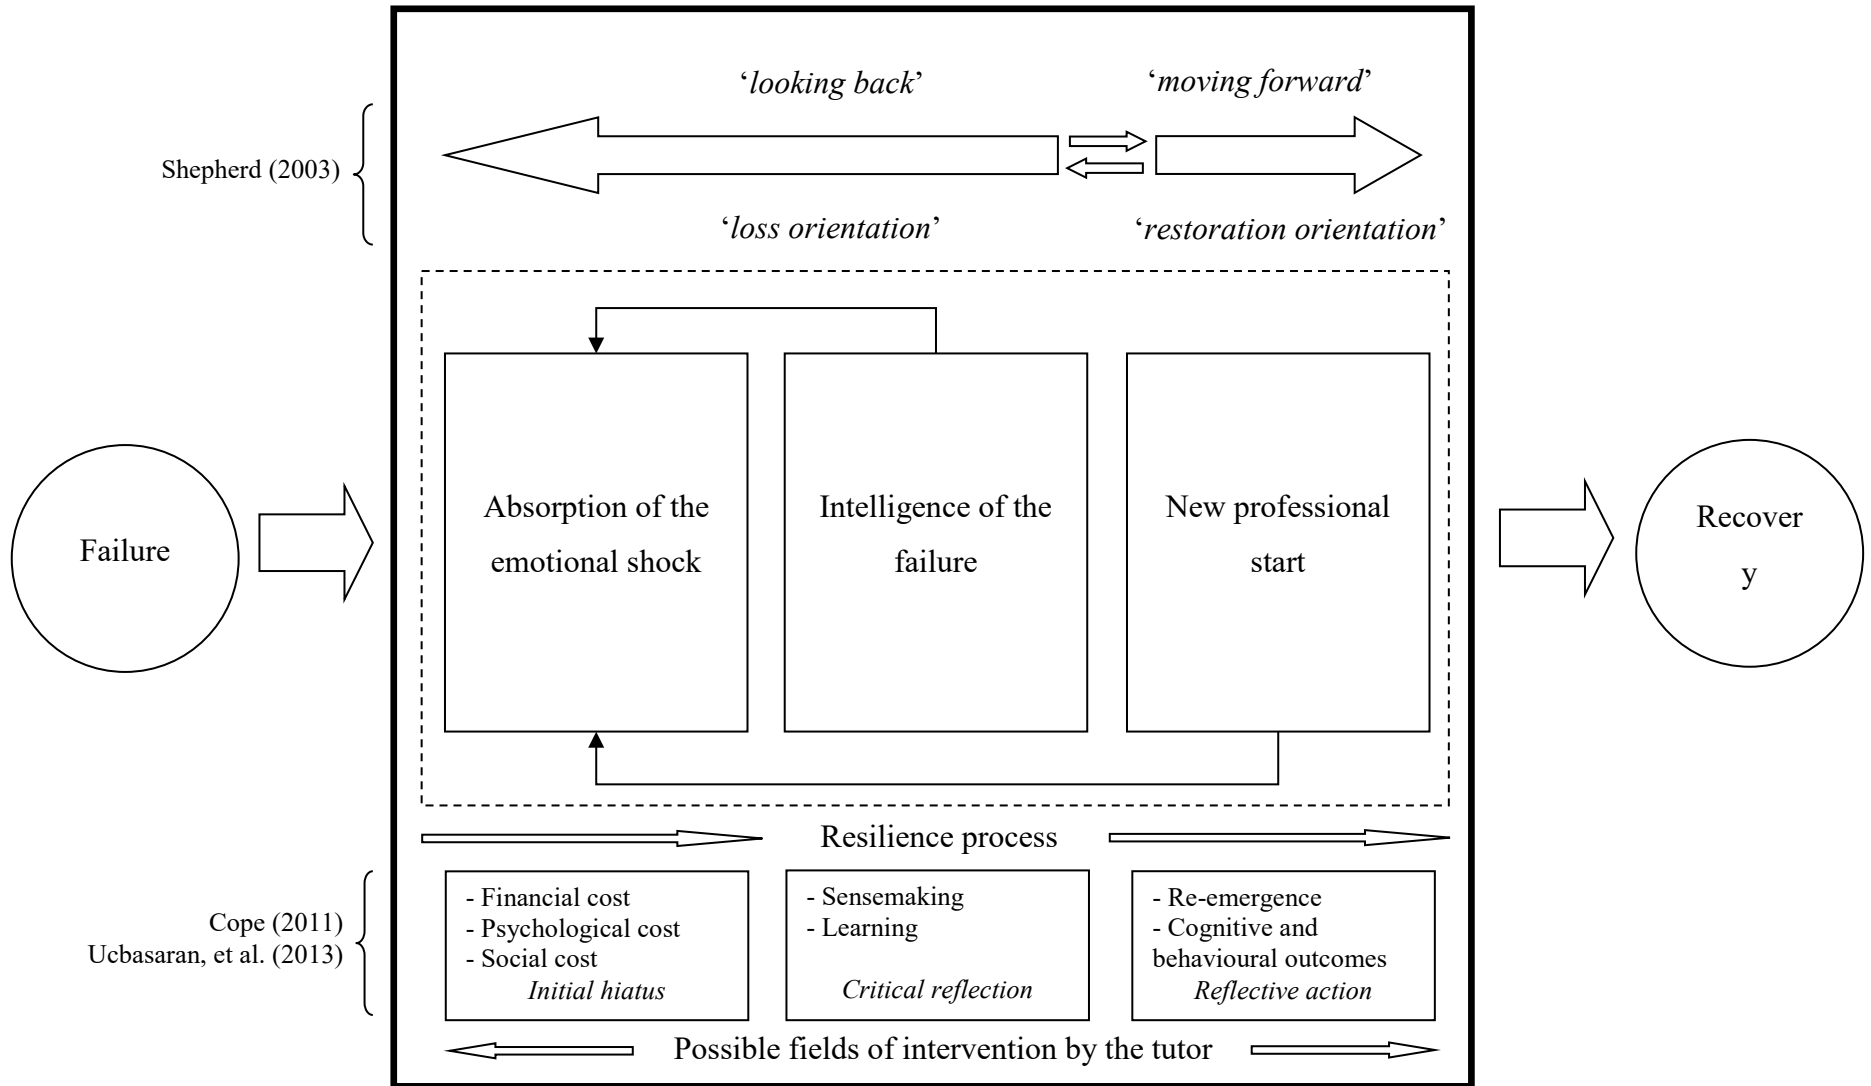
Shepherd (2003)

'looking back'

'moving forward'

'loss orientation'

'restoration orientation'

Failure

Absorption of the emotional shock

Intelligence of the failure

New professional start

Recover
y

Resilience process

Cope (2011)
Ucbasaran, et al. (2013)

- Financial cost
- Psychological cost
- Social cost
Initial hiatus

- Sensemaking
- Learning
Critical reflection

- Re-emergence
- Cognitive and behavioural outcomes
Reflective action

Possible fields of intervention by the tutor